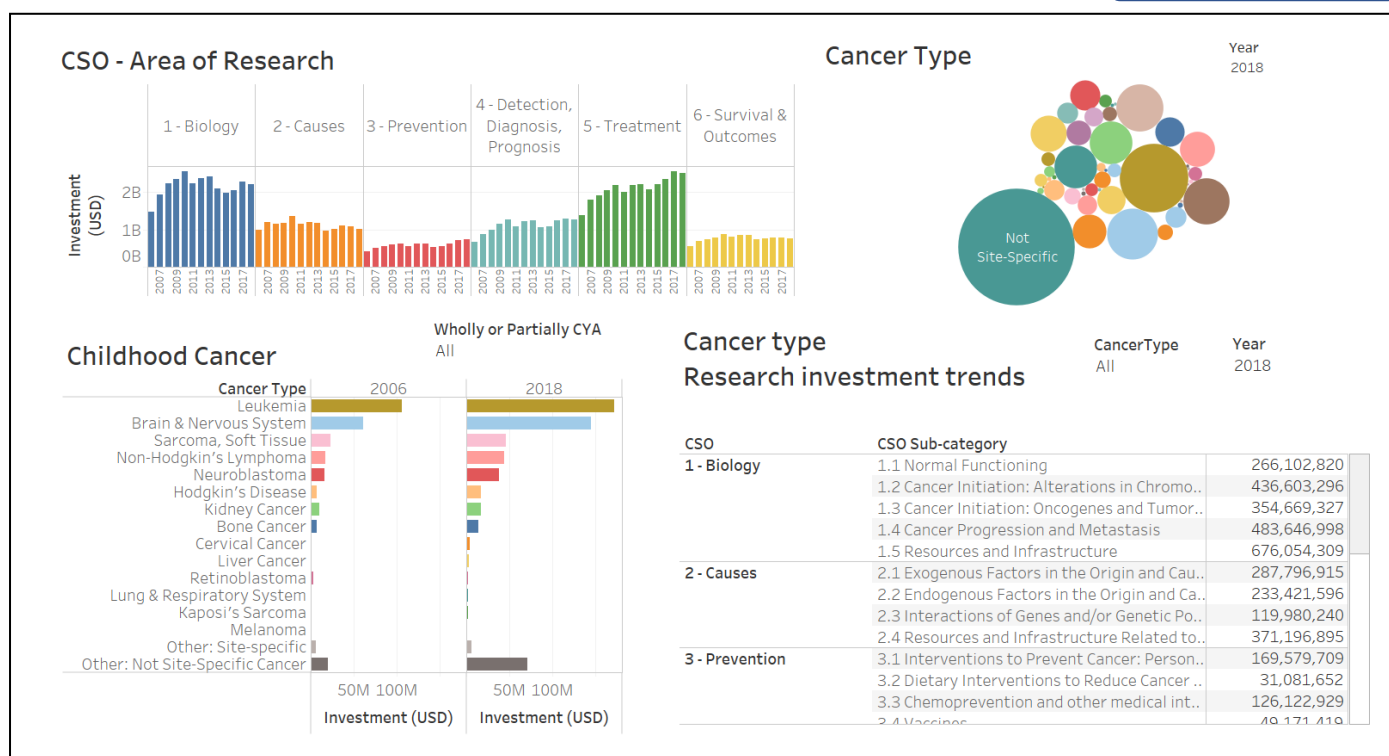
CSO - Area of Research

| 1 - Biology | 2 - Causes | 3 - Prevention | 4 - Detection, Diagnosis, Prognosis | 5 - Treatment | 6 - Survival & Outcomes |
|---|---|---|---|---|---|

Investment (USD)
2B
1B
0B

2007 2009 2011 2013 2015 2017 2007 2009 2011 2013 2015 2017 2007 2009 2011 2013 2015 2017 2007 2009 2011 2013 2015 2017 2007 2009 2011 2013 2015 2017 2007 2009 2011 2013 2015 2017

Cancer Type

Year
2018

Not Site-Specific

Childhood Cancer

Wholly or Partially CYA
All

Cancer Type | 2006 | 2018
Leukemia
Brain & Nervous System
Sarcoma, Soft Tissue
Non-Hodgkin's Lymphoma
Neuroblastoma
Hodgkin's Disease
Kidney Cancer
Bone Cancer
Cervical Cancer
Liver Cancer
Retinoblastoma
Lung & Respiratory System
Kaposi's Sarcoma
Melanoma
Other: Site-specific
Other: Not Site-Specific Cancer

50M 100M
Investment (USD)
50M 100M
Investment (USD)

Cancer type
Research investment trends

CancerType
All

Year
2018

| CSO | CSO Sub-category | |
|---|---|---|
| 1 - Biology | 1.1 Normal Functioning | 266,102,820 |
| | 1.2 Cancer Initiation: Alterations in Chromo.. | 436,603,296 |
| | 1.3 Cancer Initiation: Oncogenes and Tumor.. | 354,669,327 |
| | 1.4 Cancer Progression and Metastasis | 483,646,998 |
| | 1.5 Resources and Infrastructure | 676,054,309 |
| 2 - Causes | 2.1 Exogenous Factors in the Origin and Cau.. | 287,796,915 |
| | 2.2 Endogenous Factors in the Origin and Ca.. | 233,421,596 |
| | 2.3 Interactions of Genes and/or Genetic Po.. | 119,980,240 |
| | 2.4 Resources and Infrastructure Related to.. | 371,196,895 |
| 3 - Prevention | 3.1 Interventions to Prevent Cancer: Person.. | 169,579,709 |
| | 3.2 Dietary Interventions to Reduce Cancer .. | 31,081,652 |
| | 3.3 Chemoprevention and other medical int.. | 126,122,929 |
| | 3.4 Vaccines | 49,171,419 |